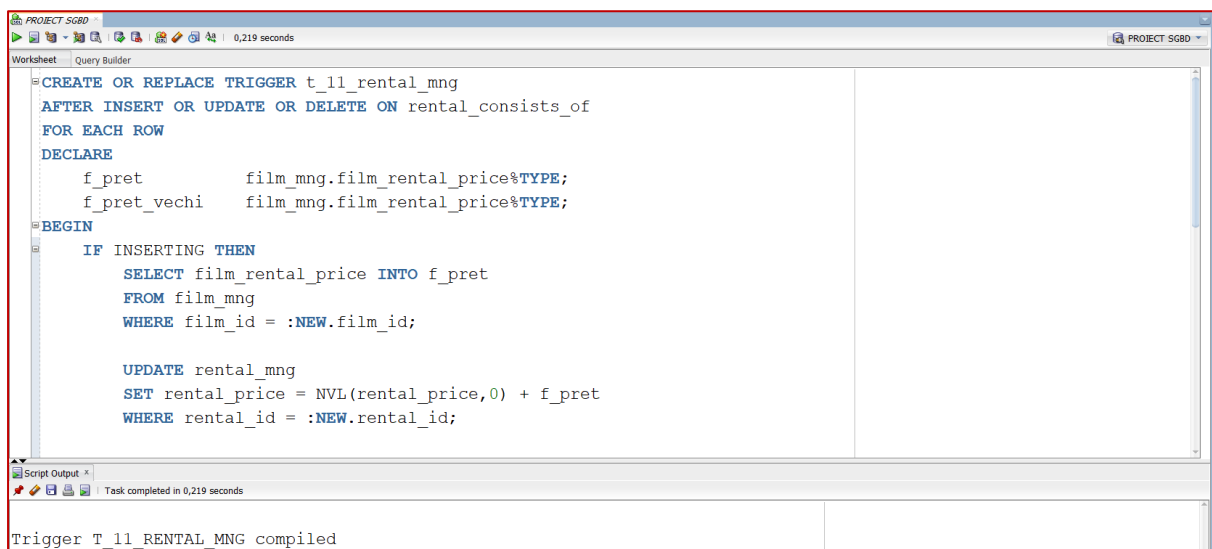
PROJECT SGBD ×

0,219 seconds

PROJECT SGBD

Worksheet | Query Builder

CREATE OR REPLACE TRIGGER t_11_rental_mng
AFTER INSERT OR UPDATE OR DELETE ON rental_consists_of
FOR EACH ROW
DECLARE
    f_pret          film_mng.film_rental_price%TYPE;
    f_pret_vechi    film_mng.film_rental_price%TYPE;
BEGIN
    IF INSERTING THEN
        SELECT film_rental_price INTO f_pret
        FROM film_mng
        WHERE film_id = :NEW.film_id;

        UPDATE rental_mng
        SET rental_price = NVL(rental_price,0) + f_pret
        WHERE rental_id = :NEW.rental_id;

Script Output ×

Task completed in 0,219 seconds

Trigger T_11_RENTAL_MNG compiled